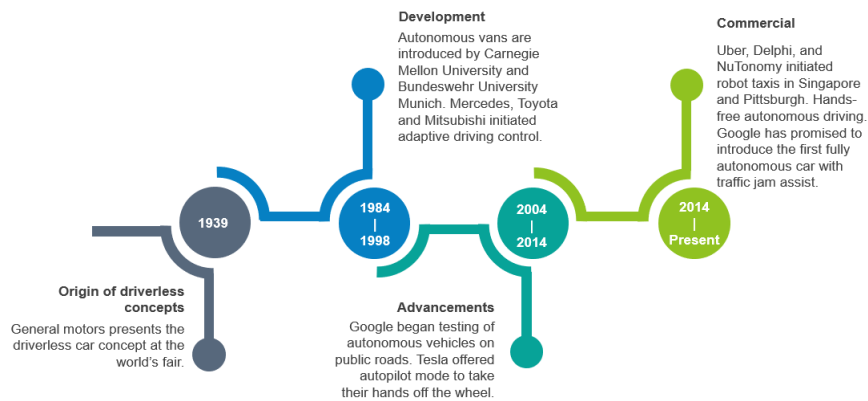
1939

Origin of driverless concepts

General motors presents the driverless car concept at the world's fair.

1984
|
1998

Development

Autonomous vans are introduced by Carnegie Mellon University and Bundeswehr University Munich. Mercedes, Toyota and Mitsubishi initiated adaptive driving control.

2004
|
2014

Advancements

Google began testing of autonomous vehicles on public roads. Tesla offered autopilot mode to take their hands off the wheel.

2014
|
Present

Commercial

Uber, Delphi, and NuTonomy initiated robot taxis in Singapore and Pittsburgh. Hands-free autonomous driving. Google has promised to introduce the first fully autonomous car with traffic jam assist.